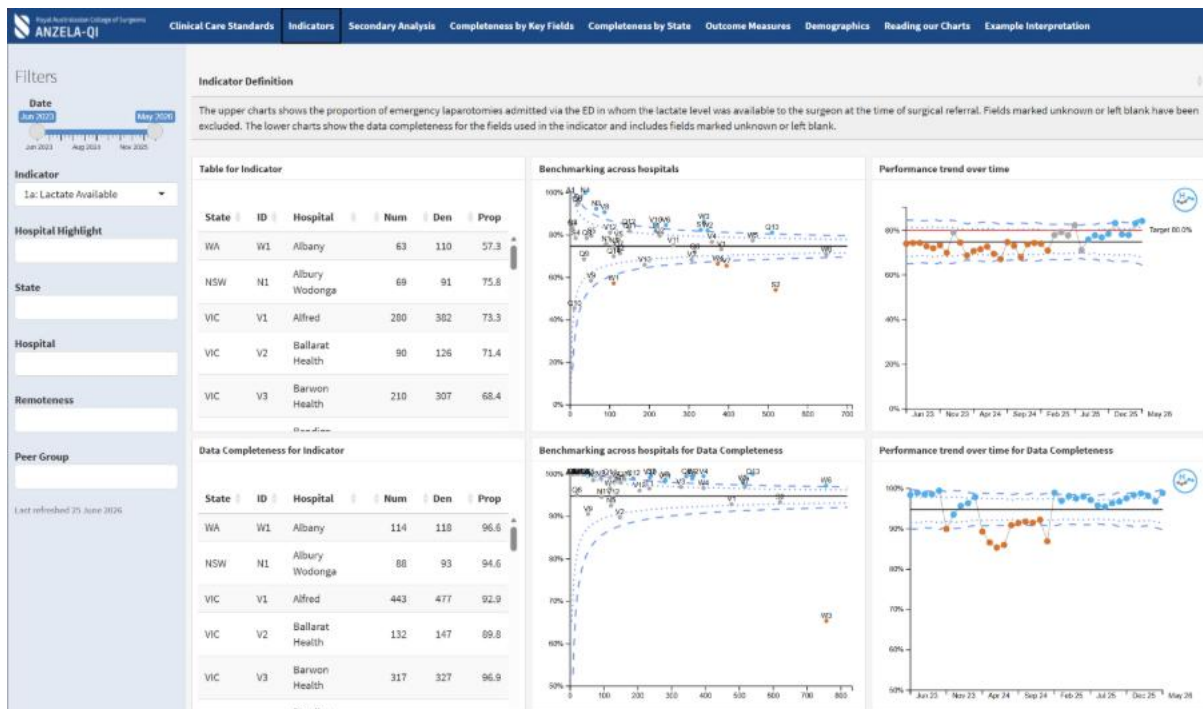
Royal Australasian College of Surgeons
ANZELA-QI

Clinical Care Standards | Indicators | Secondary Analysis | Completeness by Key Fields | Completeness by State | Outcome Measures | Demographics | Reading our Charts | Example Interpretation

Filters

Date
Jun 2023 — May 2026
Jun 2023 Aug 2024 Nov 2025

Indicator
1a: Lactate Available

Hospital Highlight

State

Hospital

Remoteness

Peer Group

Last refreshed 25 June 2026

Indicator Definition

The upper charts shows the proportion of emergency laparotomies admitted via the ED in whom the lactate level was available to the surgeon at the time of surgical referral. Fields marked unknown or left blank have been excluded. The lower charts show the data completeness for the fields used in the indicator and includes fields marked unknown or left blank.

Table for Indicator

| State | ID | Hospital | Num | Den | Prop |
|---|---|---|---|---|---|
| WA | W1 | Albany | 63 | 110 | 57.3 |
| NSW | N1 | Albury Wodonga | 69 | 91 | 75.8 |
| VIC | V1 | Alfred | 280 | 382 | 73.3 |
| VIC | V2 | Ballarat Health | 90 | 126 | 71.4 |
| VIC | V3 | Barwon Health | 210 | 307 | 68.4 |

Benchmarking across hospitals
100% 80% 60% 40% 20% 0%
0 100 200 300 400 500 600 700

Performance trend over time
80% 60% 40% 20% 0%
Target 80.0%
Jun 23 Nov 23 Apr 24 Sep 24 Feb 25 Jul 25 Dec 25 May 26

Data Completeness for Indicator

| State | ID | Hospital | Num | Den | Prop |
|---|---|---|---|---|---|
| WA | W1 | Albany | 114 | 118 | 96.6 |
| NSW | N1 | Albury Wodonga | 88 | 93 | 94.6 |
| VIC | V1 | Alfred | 443 | 477 | 92.9 |
| VIC | V2 | Ballarat Health | 132 | 147 | 89.8 |
| VIC | V3 | Barwon Health | 317 | 327 | 96.9 |

Benchmarking across hospitals for Data Completeness
100% 90% 80% 70% 60% 50%
0 100 200 300 400 500 600 700 800

Performance trend over time for Data Completeness
100% 90% 80% 70% 60% 50%
Jun 23 Nov 23 Apr 24 Sep 24 Feb 25 Jul 25 Dec 25 May 26